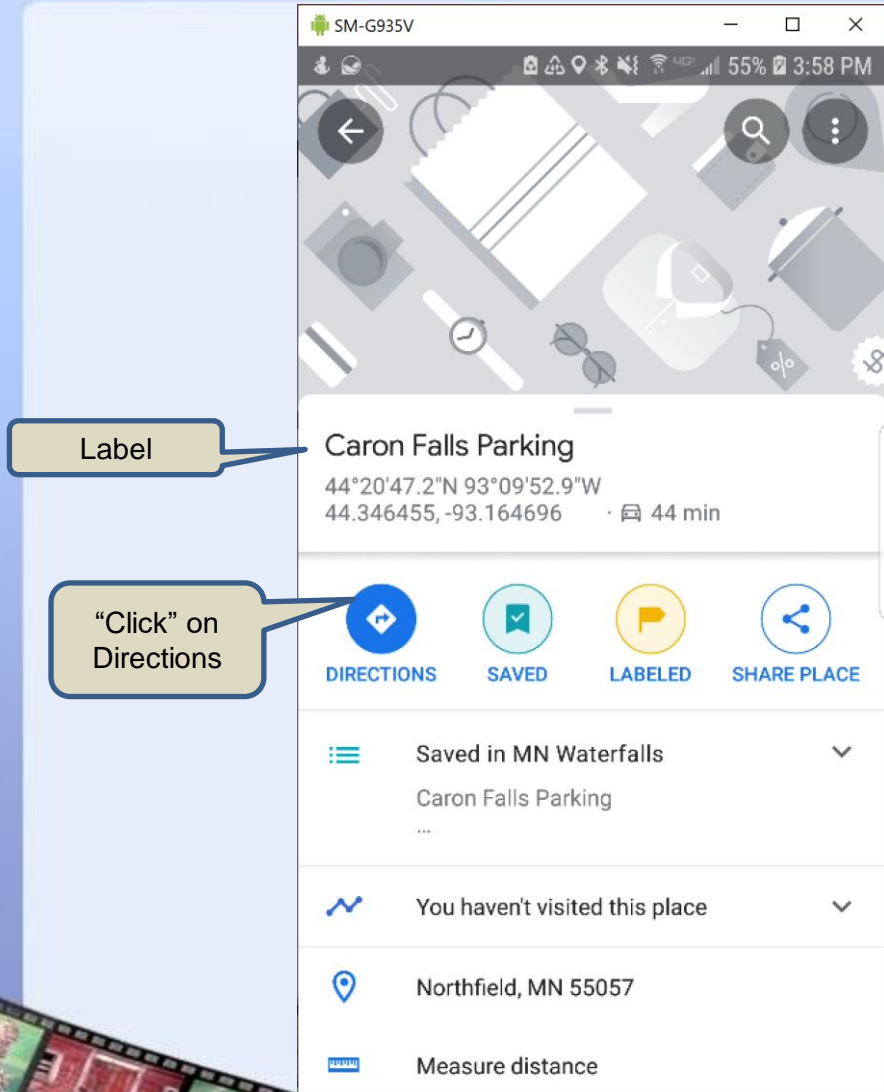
SM-G935V

55% 3:58 PM

Label

Caron Falls Parking

44°20'47.2"N 93°09'52.9"W
44.346455, -93.164696 · 44 min

"Click" on Directions

DIRECTIONS SAVED LABELED SHARE PLACE

Saved in MN Waterfalls

Caron Falls Parking

...

You haven't visited this place

Northfield, MN 55057

Measure distance